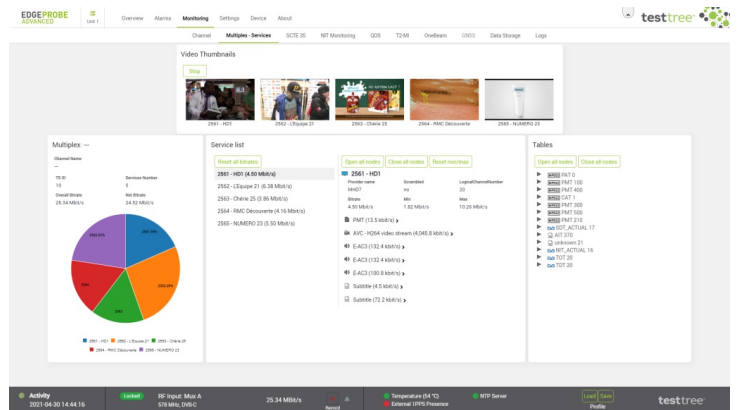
EDGEPROBE ADVANCED Unit 1 Overview Alarms Monitoring Settings Device About

testtree

Channel Multiplex - Services SCTE 35 NIT Monitoring QOS T2-MI OneBeam GNSS Data Storage Logs

Video Thumbnails

Stop

2561 - HD1 2562 - L'Equipe 21 2563 - Chérie 25 2564 - RMC Decouverte 2565 - NUMERO 23

Multiplex: ---

Channel Name
---
TS ID 10
Services Number 5
Overall Bitrate 25.34 Mbit/s
Net Bitrate 24.32 Mbit/s

■ 2561 - HD1 ■ 2562 - L'Equipe 21 ■ 2563 - Chérie 25 ■ 2564 - RMC Decouverte ■ 2565 - NUMERO 23

Service list

Reset all bitrates

2561 - HD1 (4.50 Mbit/s)
2562 - L'Equipe 21 (6.38 Mbit/s)
2563 - Chérie 25 (3.86 Mbit/s)
2564 - RMC Decouverte (4.16 Mbit/s)
2565 - NUMERO 23 (5.50 Mbit/s)

Open all nodes Close all nodes Reset min/max

2561 - HD1

Provider name NMD7
Scrambled no
LogicalChannelNumber 20
Bitrate 4.50 Mbit/s
Min 1.82 Mbit/s
Max 10.25 Mbit/s

PMT (13.5 kbit/s)
AVC - H264 video stream (4,046.8 kbit/s)
E-AC3 (132.4 kbit/s)
E-AC3 (132.4 kbit/s)
E-AC3 (100.8 kbit/s)
Subtitle (4.5 kbit/s)
Subtitle (72.2 kbit/s)

Tables

Open all nodes Close all nodes

PAT 0
PMT 100
PMT 400
CAT 1
PMT 300
PMT 500
PMT 210
SDT_ACTUAL 17
AIT 370
unknown 21
NIT_ACTUAL 16
TOT 20
TDT 20

Activity 2021-04-30 14:44:16
Locked RF Input: Mux A 578 MHz, DVB-C
25.34 MBit/s
Record
Temperature (54 °C)
External 1PPS Presence
NTP Server
Load Save Profile
testtree